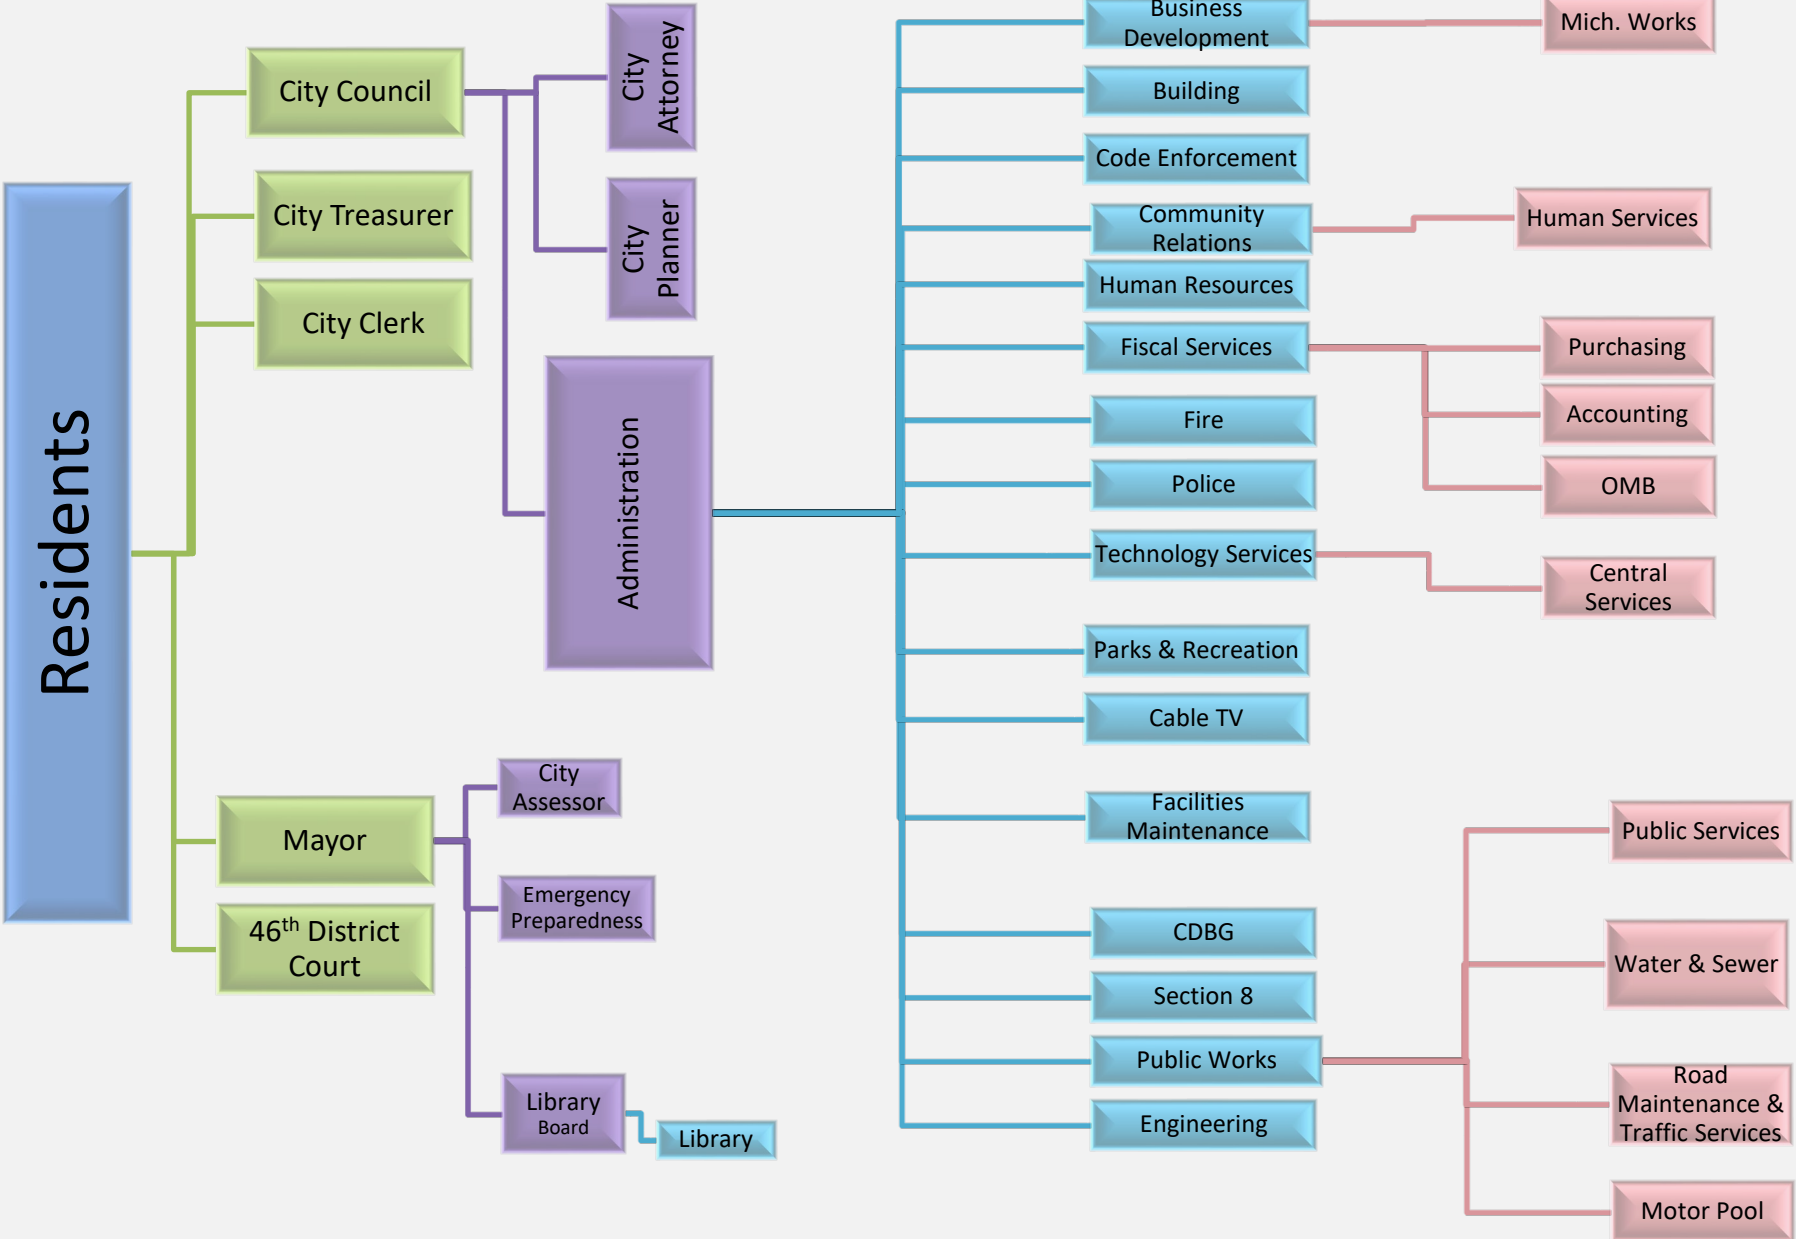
Residents

City Council

City Treasurer

City Clerk

City Attorney

City Planner

Administration

Mayor

46$^{th}$ District Court

City Assessor

Emergency Preparedness

Library Board

Library

Business Development

Building

Code Enforcement

Community Relations

Human Resources

Fiscal Services

Fire

Police

Technology Services

Parks & Recreation

Cable TV

Facilities Maintenance

CDBG

Section 8

Public Works

Engineering

Mich. Works

Human Services

Purchasing

Accounting

OMB

Central Services

Public Services

Water & Sewer

Road Maintenance & Traffic Services

Motor Pool